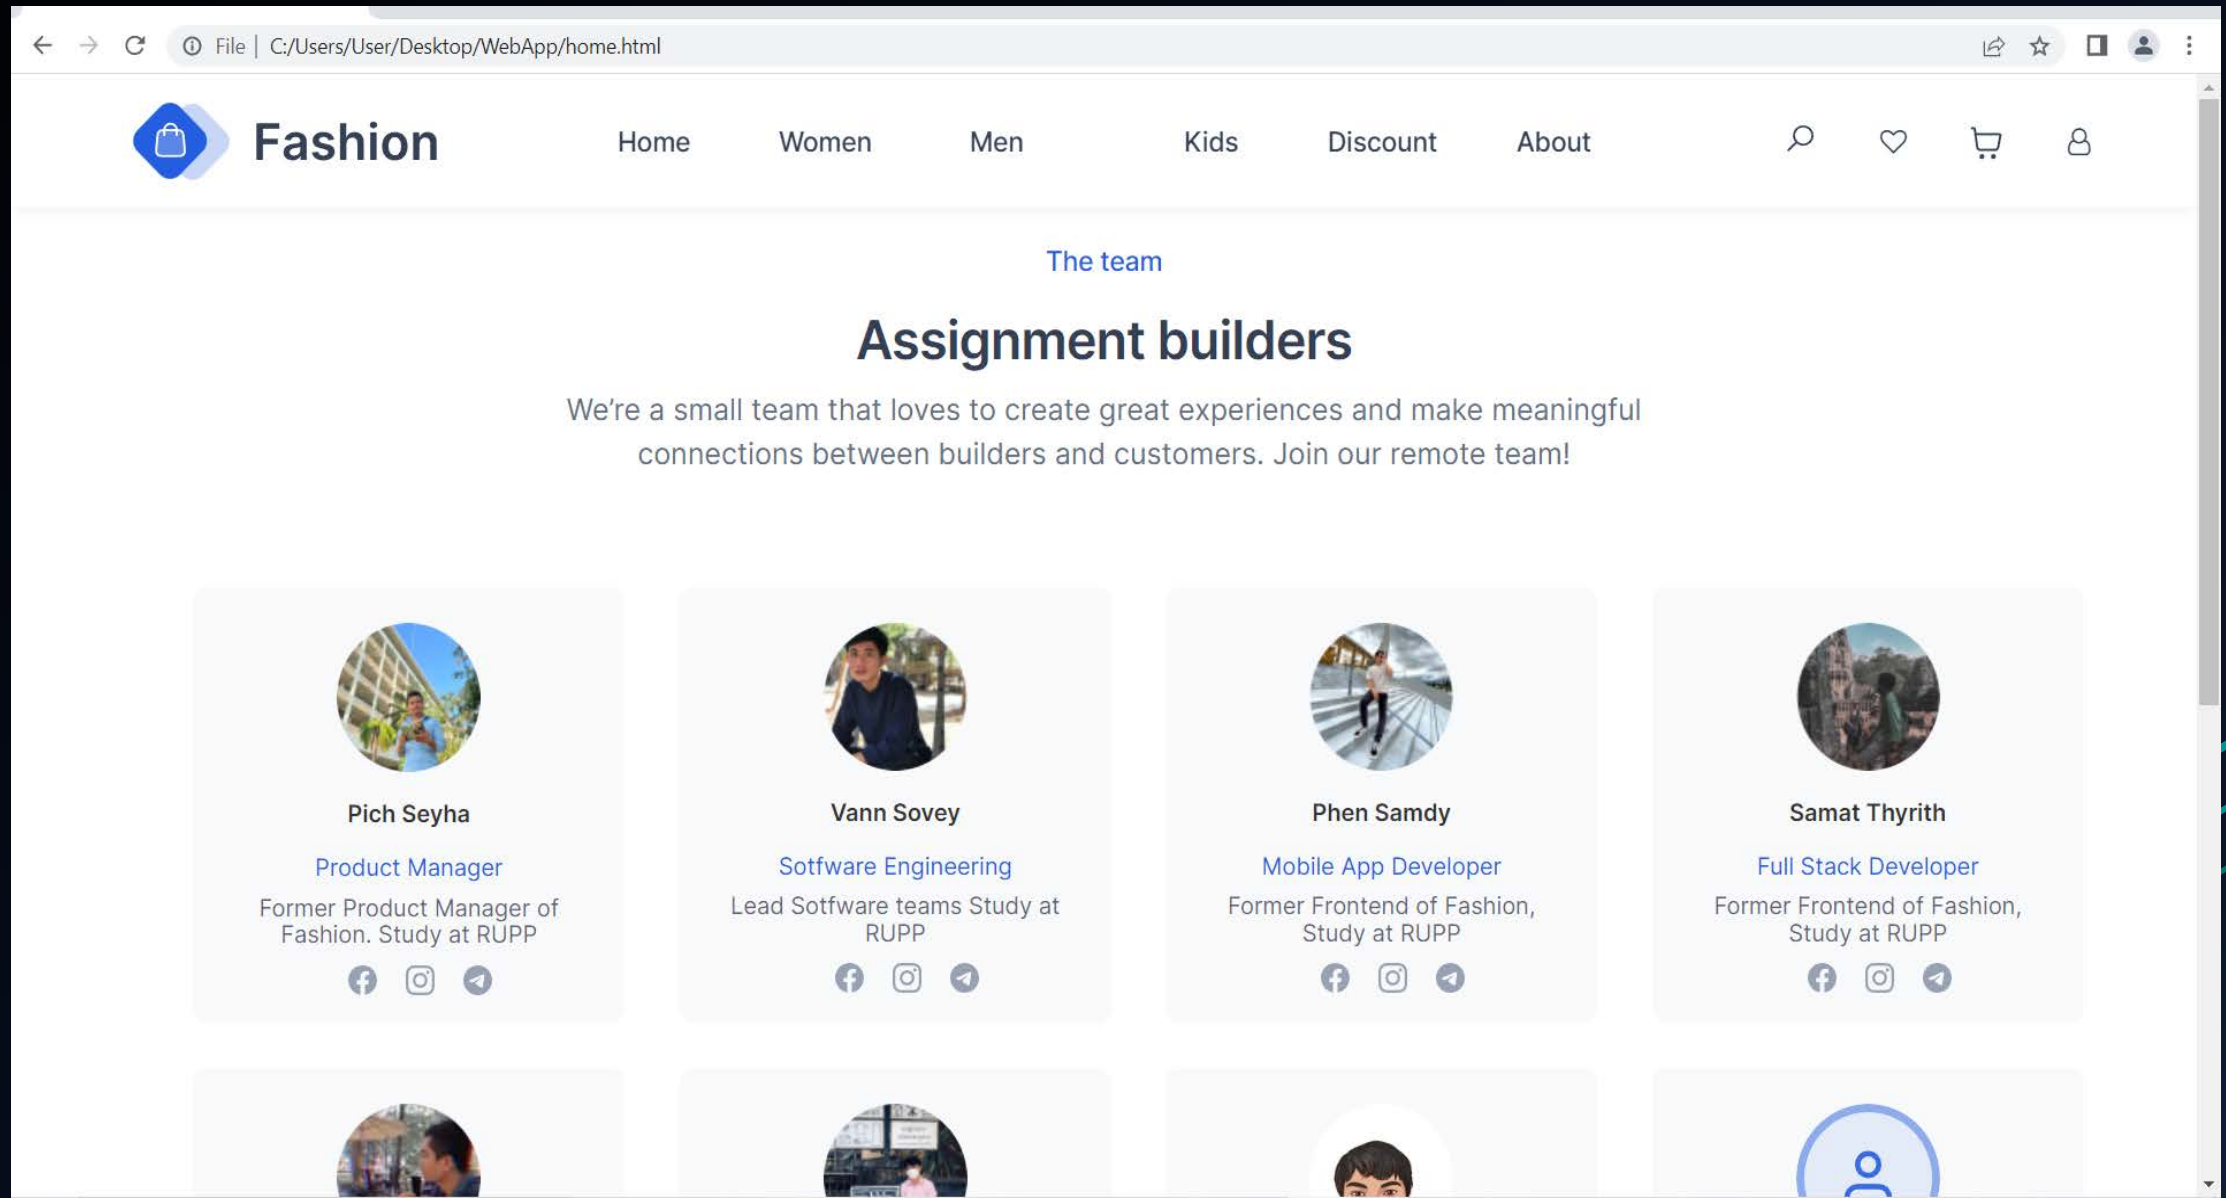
File | C:/Users/User/Desktop/WebApp/home.html

Fashion

Home Women Men Kids Discount About

The team

Assignment builders

We’re a small team that loves to create great experiences and make meaningful connections between builders and customers. Join our remote team!

Pich Seyha
Product Manager
Former Product Manager of Fashion. Study at RUPP

Vann Sovey
Sotfware Engineering
Lead Sotfware teams Study at RUPP

Phen Samdy
Mobile App Developer
Former Frontend of Fashion, Study at RUPP

Samat Thyrith
Full Stack Developer
Former Frontend of Fashion, Study at RUPP